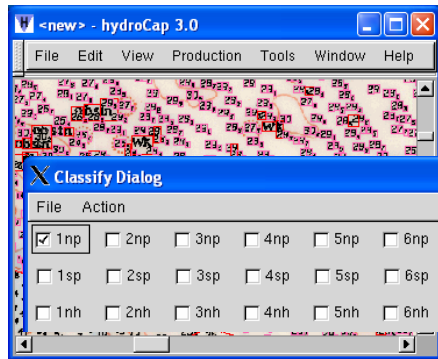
<new> - hydroCap 3.0

File Edit View Production Tools Window Help

Classify Dialog

File Action

☑ 1np ☐ 2np ☐ 3np ☐ 4np ☐ 5np ☐ 6np

☐ 1sp ☐ 2sp ☐ 3sp ☐ 4sp ☐ 5sp ☐ 6sp

☐ 1nh ☐ 2nh ☐ 3nh ☐ 4nh ☐ 5nh ☐ 6nh